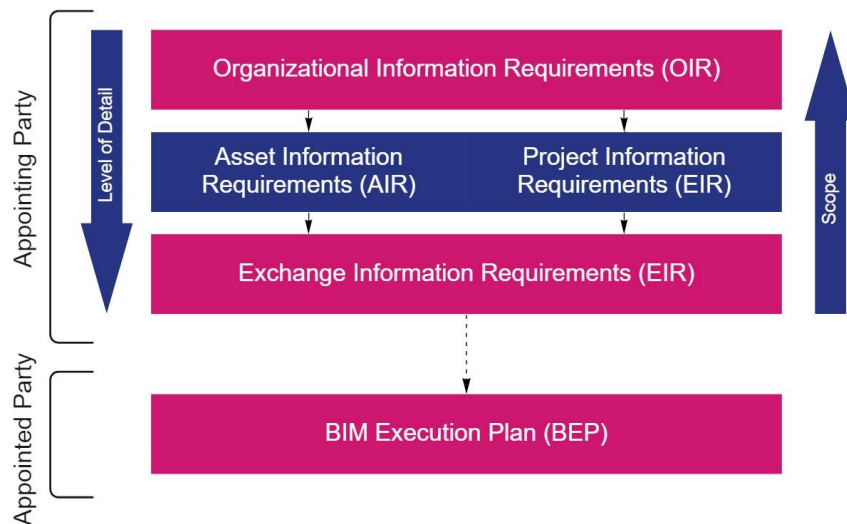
Appointing Party

Level of Detail

Organizational Information Requirements (OIR)

Asset Information Requirements (AIR)

Project Information Requirements (EIR)

Exchange Information Requirements (EIR)

Scope

Appointed Party

BIM Execution Plan (BEP)